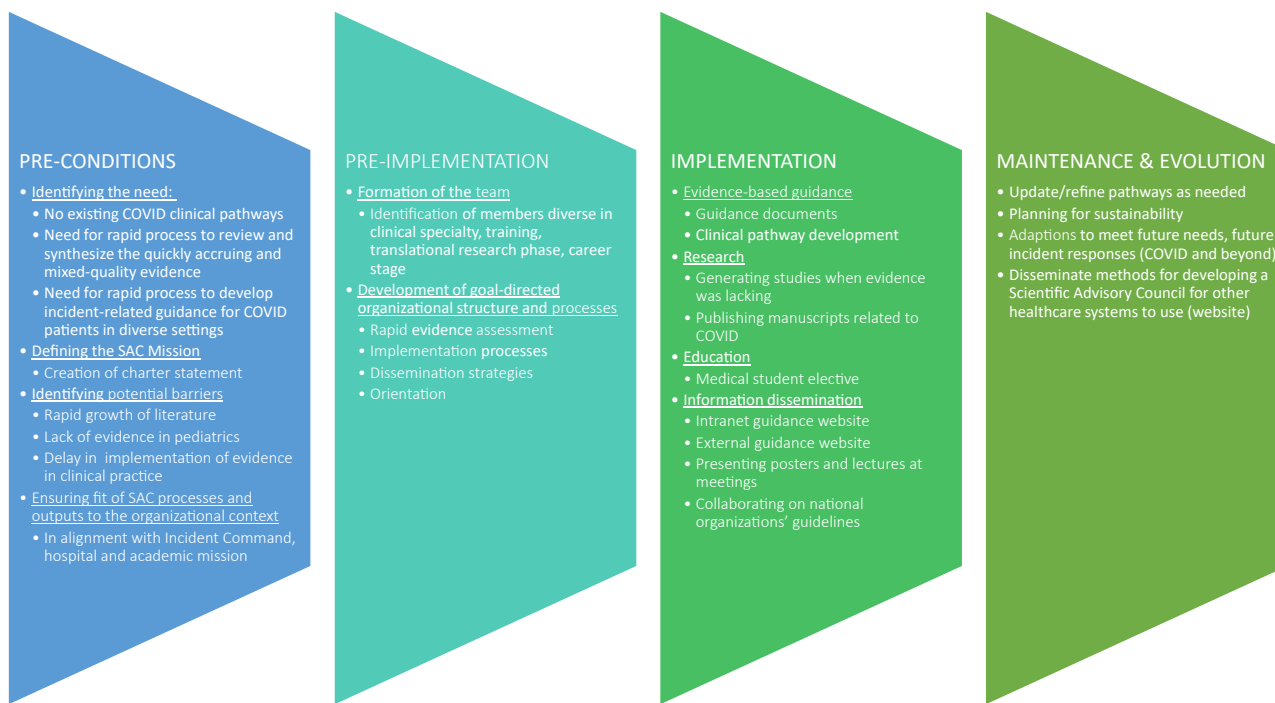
PRE-CONDITIONS
• Identifying the need:
• No existing COVID clinical pathways
• Need for rapid process to review and synthesize the quickly accruing and mixed-quality evidence
• Need for rapid process to develop incident-related guidance for COVID patients in diverse settings
• Defining the SAC Mission
• Creation of charter statement
• Identifying potential barriers
• Rapid growth of literature
• Lack of evidence in pediatrics
• Delay in implementation of evidence in clinical practice
• Ensuring fit of SAC processes and outputs to the organizational context
• In alignment with Incident Command, hospital and academic mission

PRE-IMPLEMENTATION
• Formation of the team
• Identification of members diverse in clinical specialty, training, translational research phase, career stage
• Development of goal-directed organizational structure and processes
• Rapid evidence assessment
• Implementation processes
• Dissemination strategies
• Orientation

IMPLEMENTATION
• Evidence-based guidance
• Guidance documents
• Clinical pathway development
• Research
• Generating studies when evidence was lacking
• Publishing manuscripts related to COVID
• Education
• Medical student elective
• Information dissemination
• Intranet guidance website
• External guidance website
• Presenting posters and lectures at meetings
• Collaborating on national organizations' guidelines

MAINTENANCE & EVOLUTION
• Update/refine pathways as needed
• Planning for sustainability
• Adaptions to meet future needs, future incident responses (COVID and beyond)
• Disseminate methods for developing a Scientific Advisory Council for other healthcare systems to use (website)